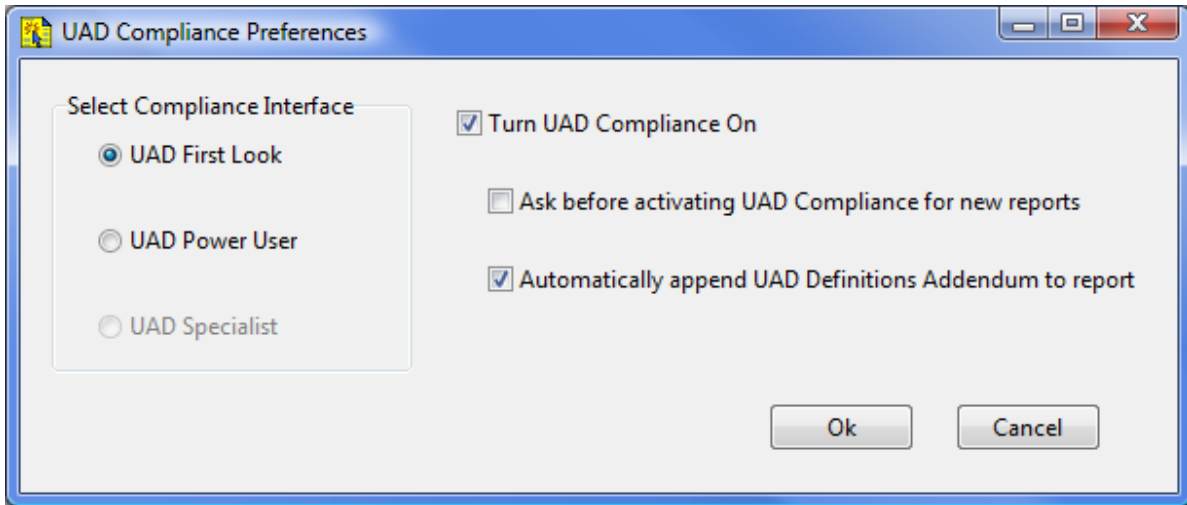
UAD Compliance Preferences

Select Compliance Interface

UAD First Look

UAD Power User

UAD Specialist

Turn UAD Compliance On

Ask before activating UAD Compliance for new reports

Automatically append UAD Definitions Addendum to report

Ok

Cancel